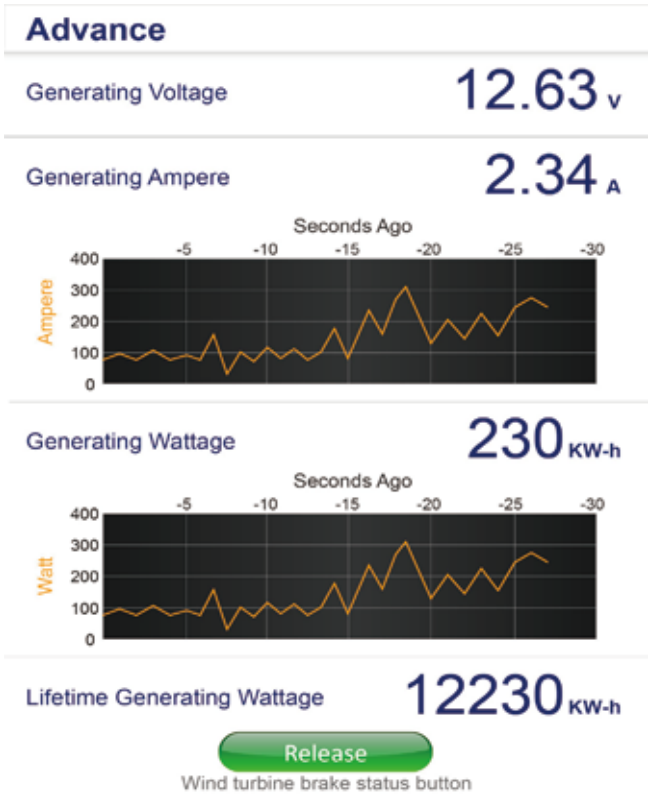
Advance

Generating Voltage 12.63 v

Generating Ampere 2.34 A

Seconds Ago

-5 -10 -15 -20 -25 -30

400 300 200 100 0

Ampere

Generating Wattage 230 KW-h

Seconds Ago

-5 -10 -15 -20 -25 -30

400 300 200 100 0

Watt

Lifetime Generating Wattage 12230 KW-h

Release

Wind turbine brake status button